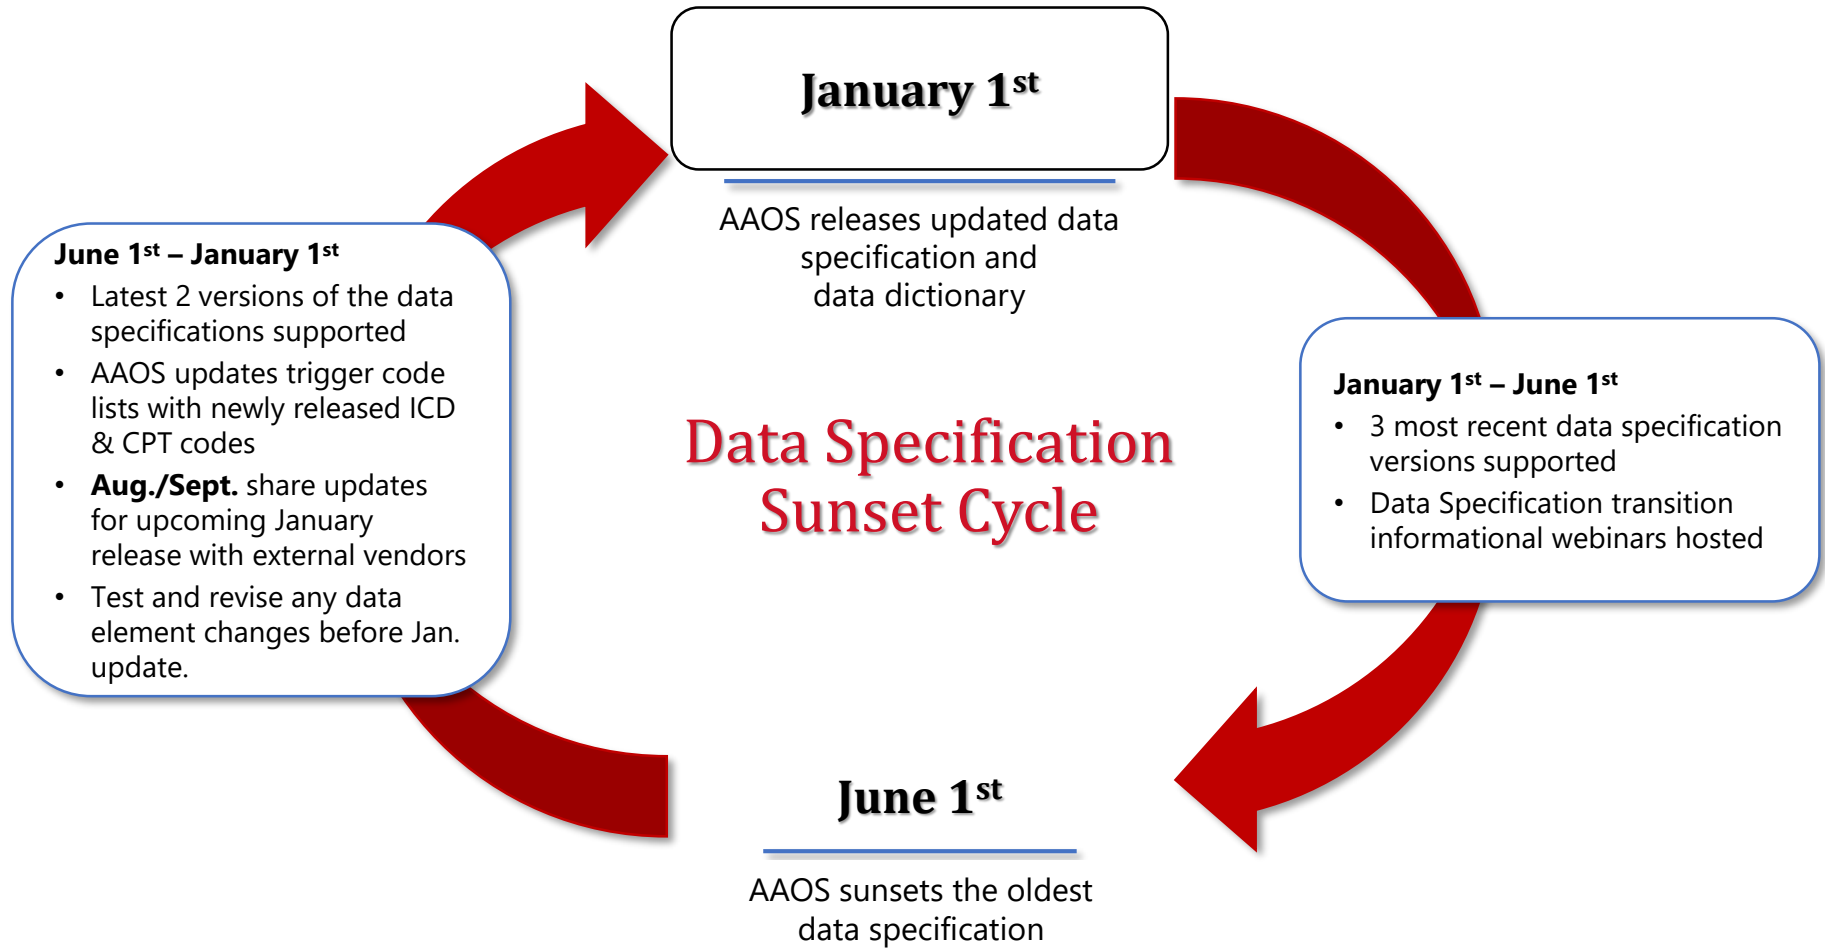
January 1$^{st}$

AAOS releases updated data specification and data dictionary

June 1$^{st}$ – January 1$^{st}$
• Latest 2 versions of the data specifications supported
• AAOS updates trigger code lists with newly released ICD & CPT codes
• **Aug./Sept.** share updates for upcoming January release with external vendors
• Test and revise any data element changes before Jan. update.

Data Specification Sunset Cycle

January 1$^{st}$ – June 1$^{st}$
• 3 most recent data specification versions supported
• Data Specification transition informational webinars hosted

June 1$^{st}$

AAOS sunsets the oldest data specification